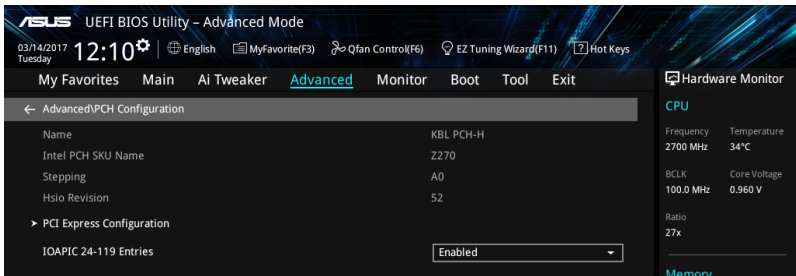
ASUS UEFI BIOS Utility – Advanced Mode

03/14/2017 Tuesday 12:10 English MyFavorite(F3) Qfan Control(F6) EZ Tuning Wizard(F11) Hot Keys

My Favorites Main Ai Tweaker Advanced Monitor Boot Tool Exit

Hardware Monitor

← Advanced\PCH Configuration

| | |
|---|---|
| Name | KBL PCH-H |
| Intel PCH SKU Name | Z270 |
| Stepping | A0 |
| Hsio Revision | 52 |

> PCI Express Configuration

IOAPIC 24-119 Entries Enabled

CPU

| | |
|---|---|
| Frequency | Temperature |
| 2700 MHz | 34°C |
| BCLK | Core Voltage |
| 100.0 MHz | 0.960 V |
| Ratio | |
| 27x | |

Memory